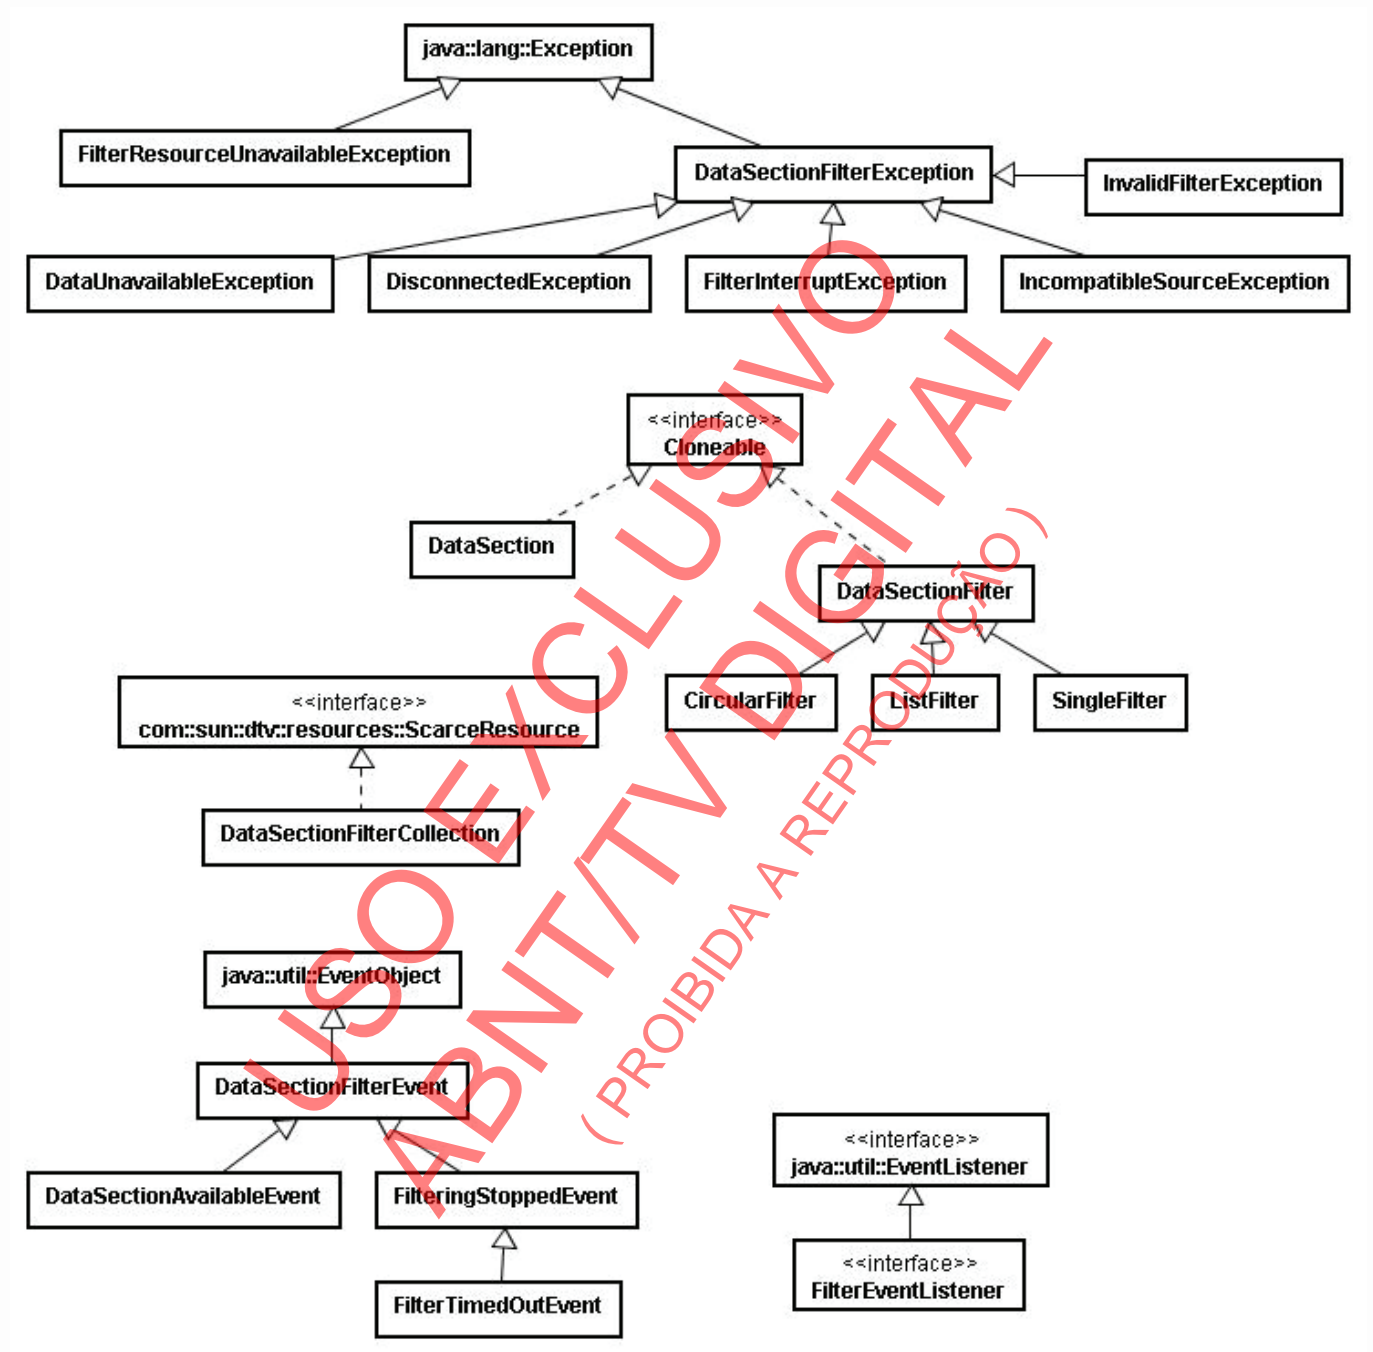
java::lang::Exception

FilterResourceUnavailableException

DataSectionFilterException

InvalidFilterException

DataUnavailableException

DisconnectedException

FilterInterruptException

IncompatibleSourceException

<<interface>>
Cloneable

DataSection

DataSectionFilter

CircularFilter

ListFilter

SingleFilter

<<interface>>
com::sun::dtv::resources::ScarceResource

DataSectionFilterCollection

java::util::EventObject

DataSectionFilterEvent

DataSectionAvailableEvent

FilteringStoppedEvent

FilterTimedOutEvent

<<interface>>
java::util::EventListener

<<interface>>
FilterEventListener

USO EXCLUSIVO
ABNT/TV DIGITAL
(PROIBIDA A REPRODUÇÃO)